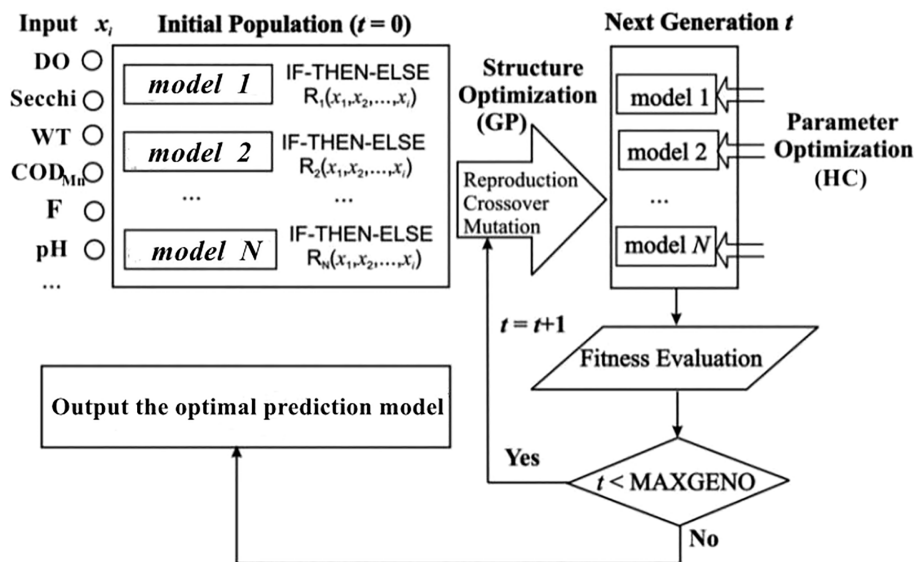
Input $x_i$

DO

Secchi

WT

$COD_{Mn}$

F

pH

...

Initial Population ($t = 0$)

model 1 IF-THEN-ELSE $R_1(x_1, x_2, \ldots, x_i)$

model 2 IF-THEN-ELSE $R_2(x_1, x_2, \ldots, x_i)$

... ...

model N IF-THEN-ELSE $R_N(x_1, x_2, \ldots, x_i)$

Structure Optimization (GP)

Reproduction Crossover Mutation

Next Generation $t$

model 1

model 2

...

model $N$

Parameter Optimization (HC)

$t = t+1$

Fitness Evaluation

Output the optimal prediction model

Yes

$t <$ MAXGENO

No